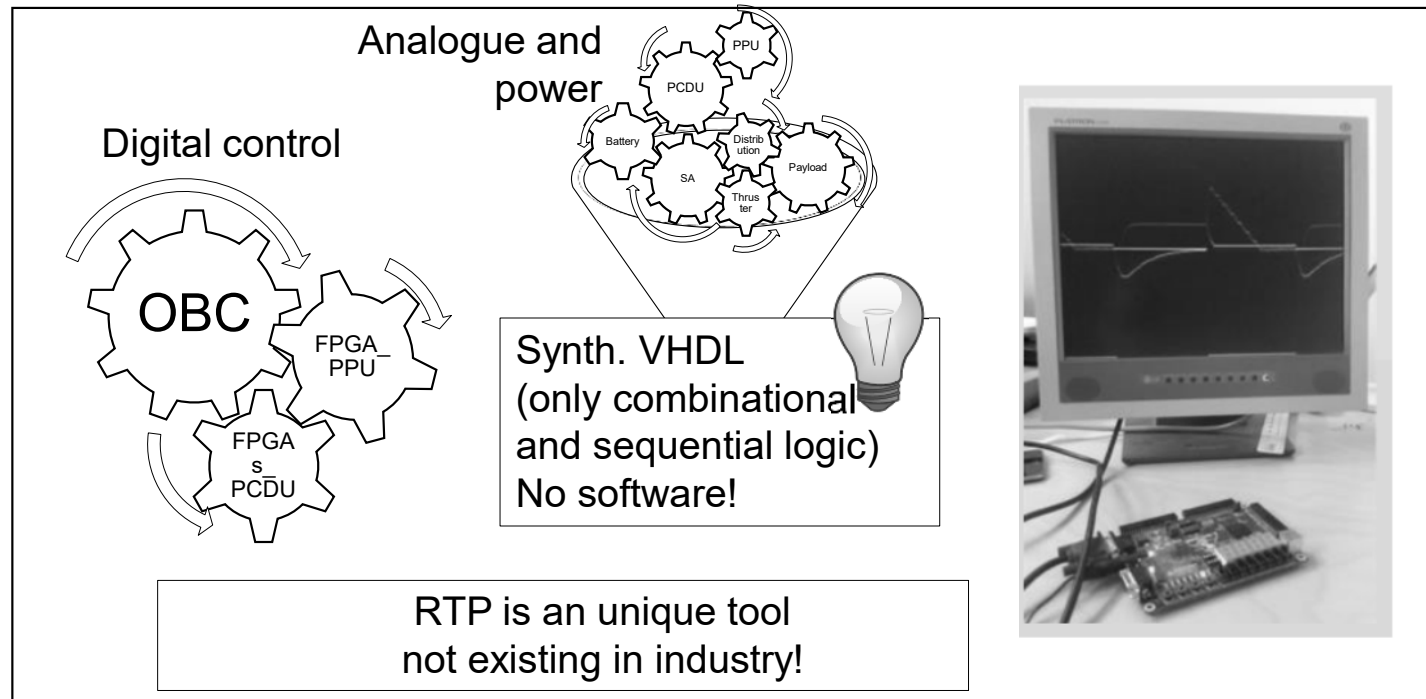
Analogue and power

PPU

PCDU

Battery

Distribution

Payload

SA

Thruster

Digital control

OBC

FPGA_PPU

FPGAs_PCDU

Synth. VHDL (only combinational and sequential logic) No software!

RTP is an unique tool not existing in industry!